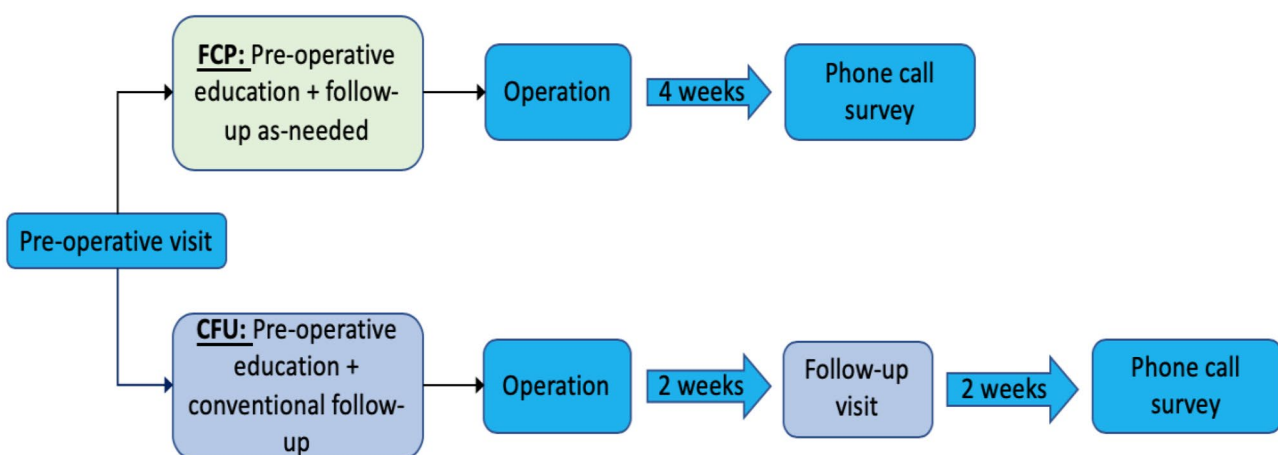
Pre-operative visit

FCP: Pre-operative education + follow-up as-needed

Operation

4 weeks

Phone call survey

CFU: Pre-operative education + conventional follow-up

Operation

2 weeks

Follow-up visit

2 weeks

Phone call survey